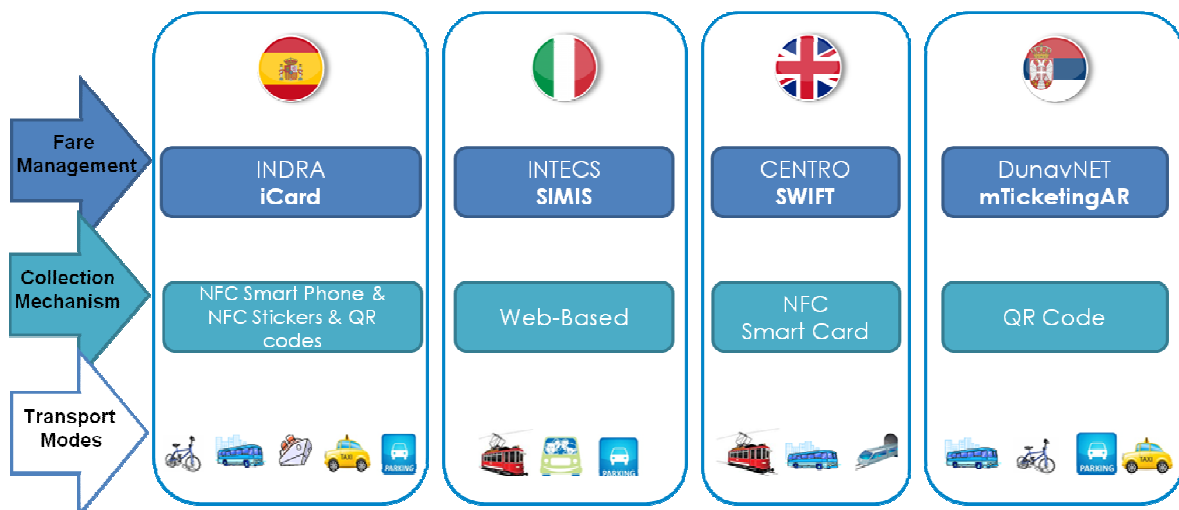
Fare Management

Collection Mechanism

Transport Modes

INDRA
iCard

NFC Smart Phone & NFC Stickers & QR codes

TAXI
PARKING

INTECS
SIMIS

Web-Based

PARKING

CENTRO
SWIFT

NFC
Smart Card

DunavNET
mTicketingAR

QR Code

PARKING
TAXI